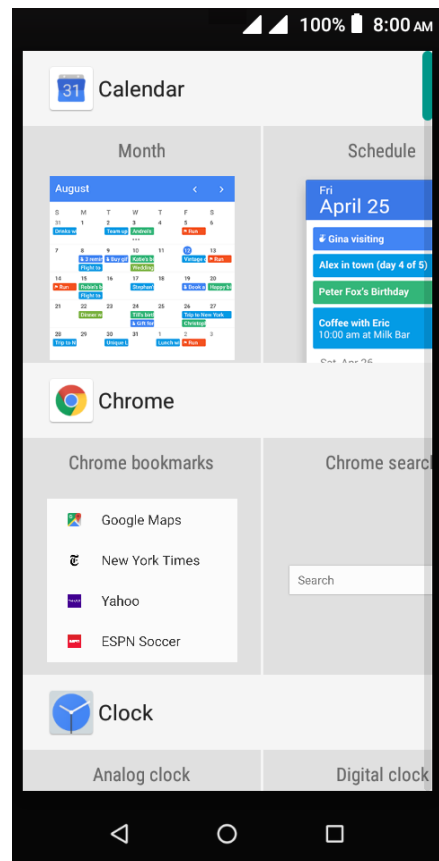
100% 8:00 AM

31 Calendar

Month

August

S M T W T F S
31 1 2 3 4 5 6
Drinks w Team up Andrea's Run
7 8 9 10 11 12 13
& 3 remi & Buy gif Katie's b Vintage c Run
Flight to Wedding
14 15 16 17 18 19 20
Run Robin's b Stephen' & Book a Happy b
Flight to
21 22 23 24 25 26 27
Dinner w Till's bert Trip to New York
& Gift for Christing
28 29 30 31 1 2 3
Trip to N Unique L Lunch w Run

Schedule

Fri
April 25

Gina visiting

Alex in town (day 4 of 5)

Peter Fox's Birthday

Coffee with Eric
10:00 am at Milk Bar

Sat, Apr 26

Chrome

Chrome bookmarks

Google Maps

New York Times

Yahoo

ESPN Soccer

Chrome search

Search

Clock

Analog clock

Digital clock